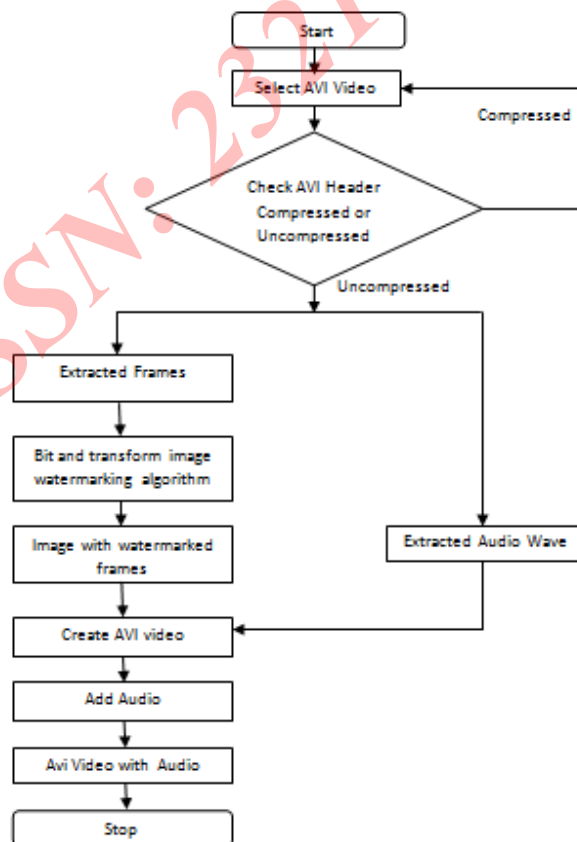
SSN: 232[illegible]

Start

Select AVI Video

Compressed

Check AVI Header Compressed or Uncompressed

Uncompressed

Extracted Frames

Bit and transform image watermarking algorithm

Image with watermarked frames

Extracted Audio Wave

Create AVI video

Add Audio

Avi Video with Audio

Stop